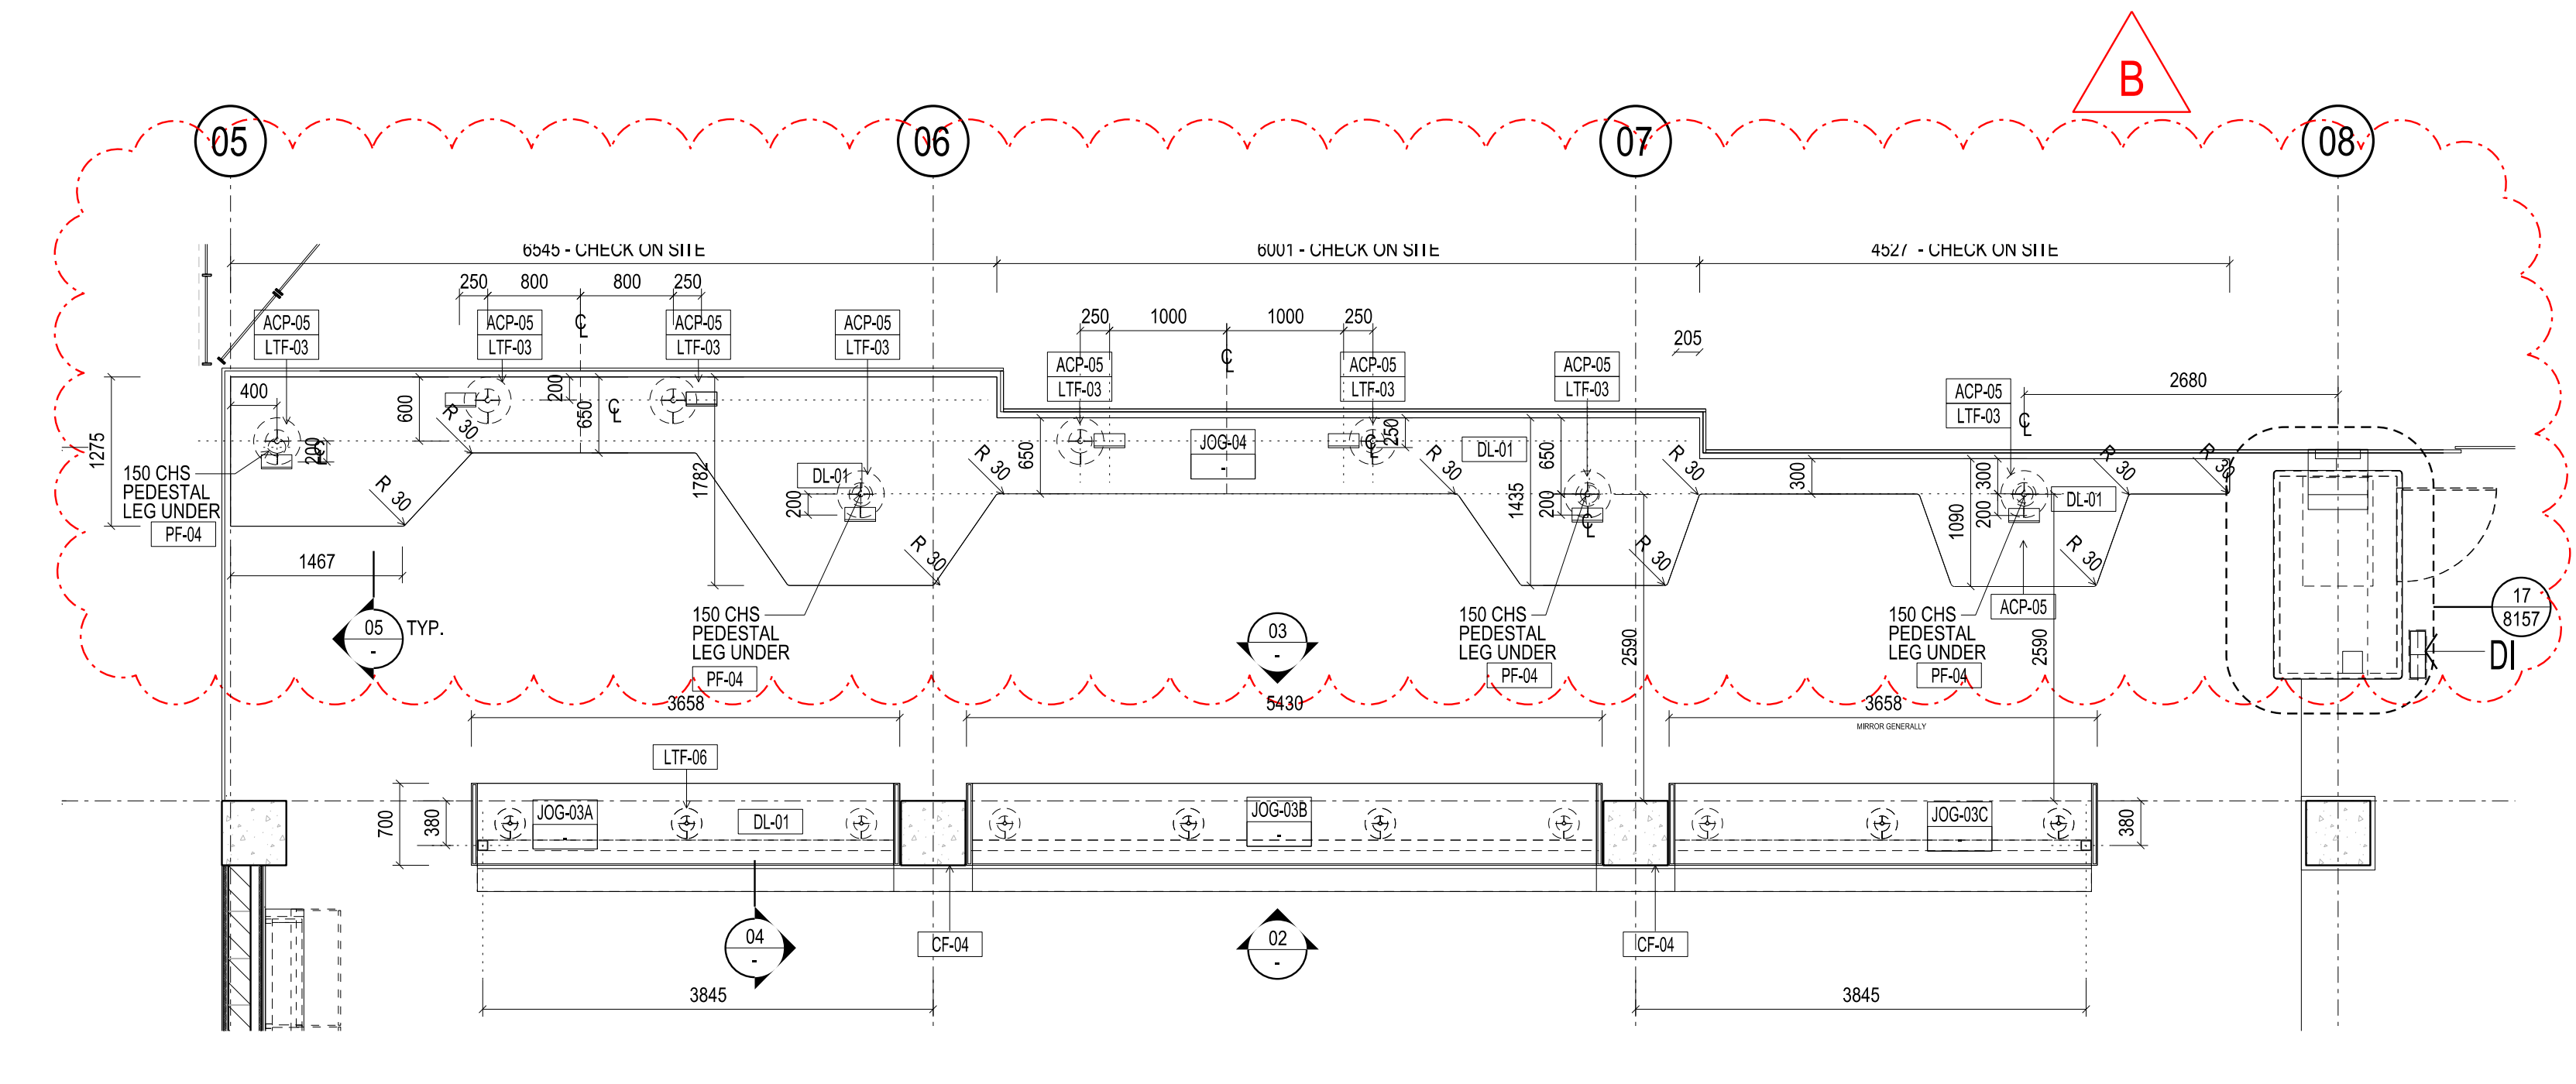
B

05

06

07

08

6545 - CHECK ON SITE

6001 - CHECK ON SITE

4527 - CHECK ON SITE

250 800 800 250

ACP-05
LTF-03

ACP-05
LTF-03

ACP-05
LTF-03

ACP-05
LTF-03

250 1000 1000 250

ACP-05
LTF-03

ACP-05
LTF-03

ACP-05
LTF-03

205

ACP-05
LTF-03

2680

400

600

200

650

1275

200

150 CHS PEDESTAL LEG UNDER
PF-04

R 30

1782

DL-01

200

R 30

650

R 30

JOG-04
-

250

R 30

DL-01

650

1435

200

R 30

300

300

200

1090

R 30

DL-01

R 30

R 30

1467

05
-
TYP.

150 CHS PEDESTAL LEG UNDER
PF-04

03
-

150 CHS PEDESTAL LEG UNDER
PF-04

2590

150 CHS PEDESTAL LEG UNDER
PF-04

ACP-05

2590

17
8157

DI

3658

5430

3658

MIRROR GENERALLY

LTF-06

700

380

JOG-03A
-

DL-01

JOG-03B
-

JOG-03C
-

380

04
-

CF-04

02
-

CF-04

3845

3845